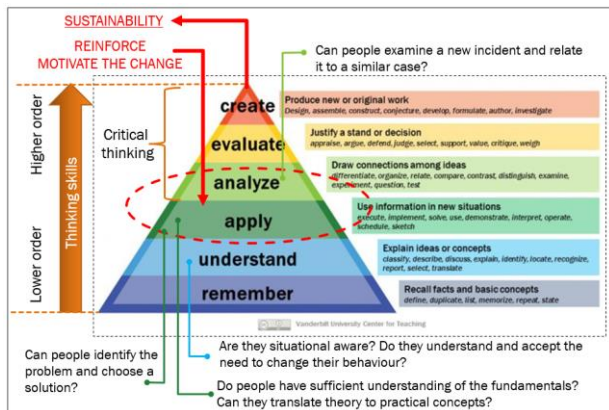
SUSTAINABILITY

REINFORCE
MOTIVATE THE CHANGE

Can people examine a new incident and relate it to a similar case?

Higher order

Lower order

Thinking skills

Critical thinking

create

evaluate

analyze

apply

understand

remember

Produce new or original work
Design, assemble, construct, conjecture, develop, formulate, author, investigate

Justify a stand or decision
appraise, argue, defend, judge, select, support, value, critique, weigh

Draw connections among ideas
differentiate, organize, relate, compare, contrast, distinguish, examine, experiment, question, test

Use information in new situations
execute, implement, solve, use, demonstrate, interpret, operate, schedule, sketch

Explain ideas or concepts
classify, describe, discuss, explain, identify, locate, recognize, report, select, translate

Recall facts and basic concepts
define, duplicate, list, memorize, repeat, state

Vanderbilt University Center for Teaching

Can people identify the problem and choose a solution?

Are they situational aware? Do they understand and accept the need to change their behaviour?

Do people have sufficient understanding of the fundamentals? Can they translate theory to practical concepts?